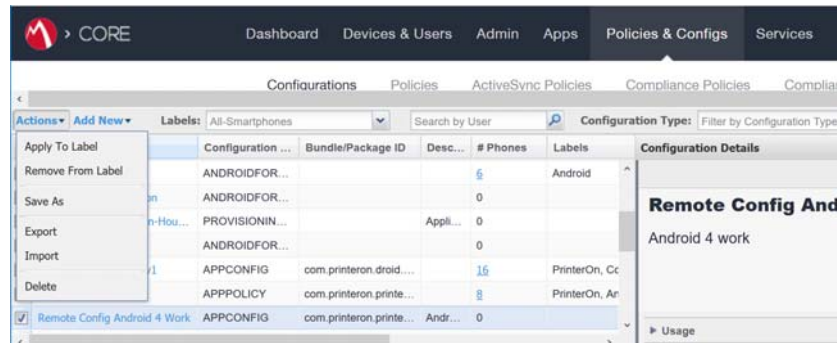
> CORE

Dashboard Devices & Users Admin Apps Policies & Configs Services

Configurations Policies ActiveSync Policies Compliance Policies Complia

Actions ▾ Add New ▾ Labels: All-Smartphones Search by User Configuration Type: Filter by Configuration Type

Apply To Label
Remove From Label
Save As
Export
Import
Delete

| | Configuration ... | Bundle/Package ID | Desc... | # Phones | Labels |
|---|---|---|---|---|---|
| | ANDROIDFOR... | | | 6 | Android |
| n | ANDROIDFOR... | | | 0 | |
| n-Hou... | PROVISIONIN... | | Appli... | 0 | |
| | ANDROIDFOR... | | | 0 | |
| 1 | APPCONFIG | com.printeron.droid.... | | 16 | PrinterOn, Cc |
| | APPPOLICY | com.printeron.printe... | | 8 | PrinterOn, Ar |
| Remote Config Android 4 Work | APPCONFIG | com.printeron.printe... | Andr... | 0 | |

Configuration Details

Remote Config And

Android 4 work

▸ Usage